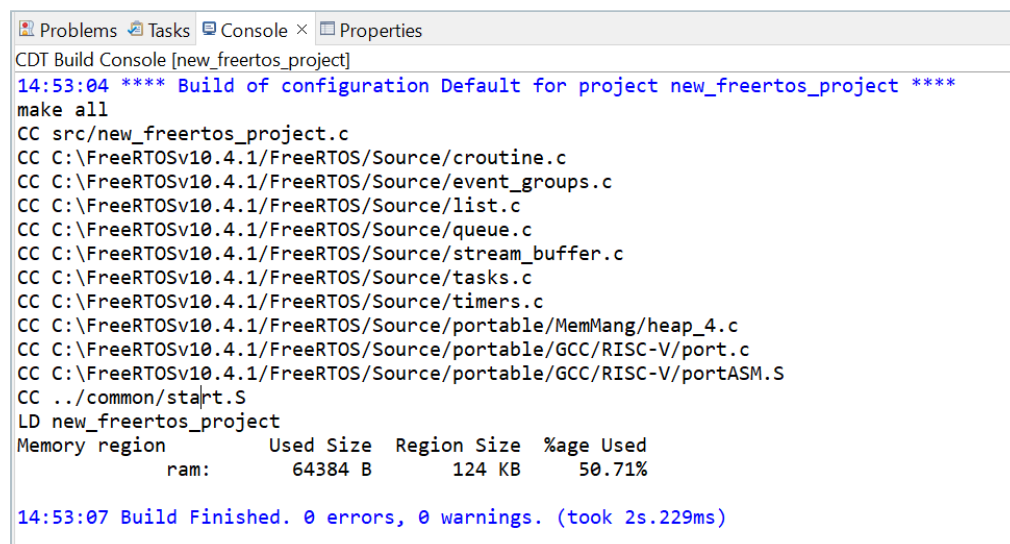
Problems Tasks Console ✕ Properties

CDT Build Console [new_freertos_project]

14:53:04 **** Build of configuration Default for project new_freertos_project ****
make all
CC src/new_freertos_project.c
CC C:\FreeRTOSv10.4.1/FreeRTOS/Source/croutine.c
CC C:\FreeRTOSv10.4.1/FreeRTOS/Source/event_groups.c
CC C:\FreeRTOSv10.4.1/FreeRTOS/Source/list.c
CC C:\FreeRTOSv10.4.1/FreeRTOS/Source/queue.c
CC C:\FreeRTOSv10.4.1/FreeRTOS/Source/stream_buffer.c
CC C:\FreeRTOSv10.4.1/FreeRTOS/Source/tasks.c
CC C:\FreeRTOSv10.4.1/FreeRTOS/Source/timers.c
CC C:\FreeRTOSv10.4.1/FreeRTOS/Source/portable/MemMang/heap_4.c
CC C:\FreeRTOSv10.4.1/FreeRTOS/Source/portable/GCC/RISC-V/port.c
CC C:\FreeRTOSv10.4.1/FreeRTOS/Source/portable/GCC/RISC-V/portASM.S
CC ../common/start.S
LD new_freertos_project
Memory region Used Size Region Size %age Used
ram: 64384 B 124 KB 50.71%

14:53:07 Build Finished. 0 errors, 0 warnings. (took 2s.229ms)